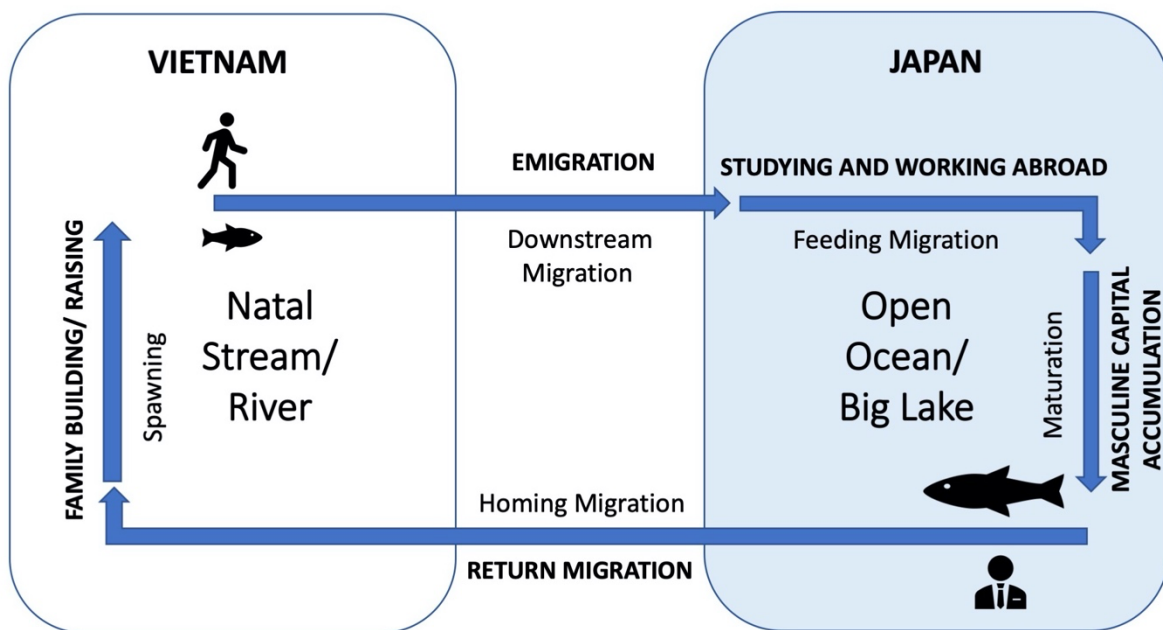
VIETNAM

JAPAN

EMIGRATION

STUDYING AND WORKING ABROAD

Downstream Migration

Feeding Migration

FAMILY BUILDING/ RAISING

Spawning

Natal Stream/ River

Open Ocean/ Big Lake

Maturation

MASCULINE CAPITAL ACCUMULATION

Homing Migration

RETURN MIGRATION